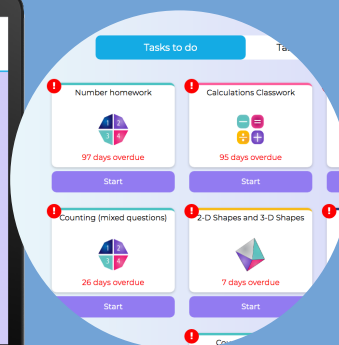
Tasks to do

Ta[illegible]

!
Number homework
1 2
3 4
97 days overdue
Start

!
Calculations Classwork
− =
÷ +
95 days overdue
Start

!
Counting (mixed questions)
1 2
3 4
26 days overdue
Start

!
2-D Shapes and 3-D Shapes
7 days overdue
Start

!
Co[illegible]